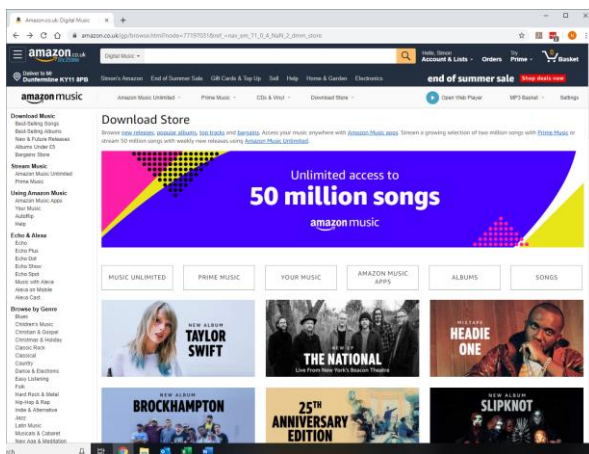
Amazon.co.uk: Digital Music ×
+
amazon.co.uk/gp/browse.html?node=77197031&ref_=nav_em_T1_0_4_NaN_2_dmm_store

amazon.co.uk
Digital Music
Hello, Simon
Account & Lists
Orders
Try Prime
Basket
Deliver to Mr
Dunfermline KY11 8PB
Simon's Amazon
End of Summer Sale
Gift Cards & Top Up
Sell
Help
Home & Garden
Electronics
end of summer sale
Shop deals now

amazon music
Amazon Music Unlimited
Prime Music
CDs & Vinyl
Download Store
Open Web Player
MP3 Basket
Settings

Download Music
Best-Selling Songs
Best-Selling Albums
New & Future Releases
Albums Under £5
Bargain Store

Stream Music
Amazon Music Unlimited
Prime Music

Using Amazon Music
Amazon Music Apps
Your Music
AutoRip
Help

Echo & Alexa
Echo
Echo Plus
Echo Dot
Echo Show
Echo Spot
Music with Alexa
Alexa on Mobile
Alexa Card

Browse by Genre
Blues
Children's Music
Christian & Gospel
Christmas & Holiday
Classic Rock
Classical
Country
Dance & Electronic
Easy Listening
Folk
Hard Rock & Metal
Hip-Hop & Rap
Indie & Alternative
Jazz
Latin Music
Musicals & Cabaret
New Age & Meditation

Download Store
Browse new releases, popular albums, top tracks and bargains. Access your music anywhere with Amazon Music apps. Stream a growing selection of two million songs with Prime Music or stream 50 million songs with weekly new releases using Amazon Music Unlimited.

Unlimited access to
50 million songs
amazon music

MUSIC UNLIMITED
PRIME MUSIC
YOUR MUSIC
AMAZON MUSIC APPS
ALBUMS
SONGS

NEW ALBUM
TAYLOR SWIFT

NEW EP
THE NATIONAL
Live From New York's Beacon Theatre

MIXTAPE
HEADIE ONE

NEW ALBUM
BROCKHAMPTON

25TH ANNIVERSARY EDITION

NEW ALBUM
SLIPKNOT